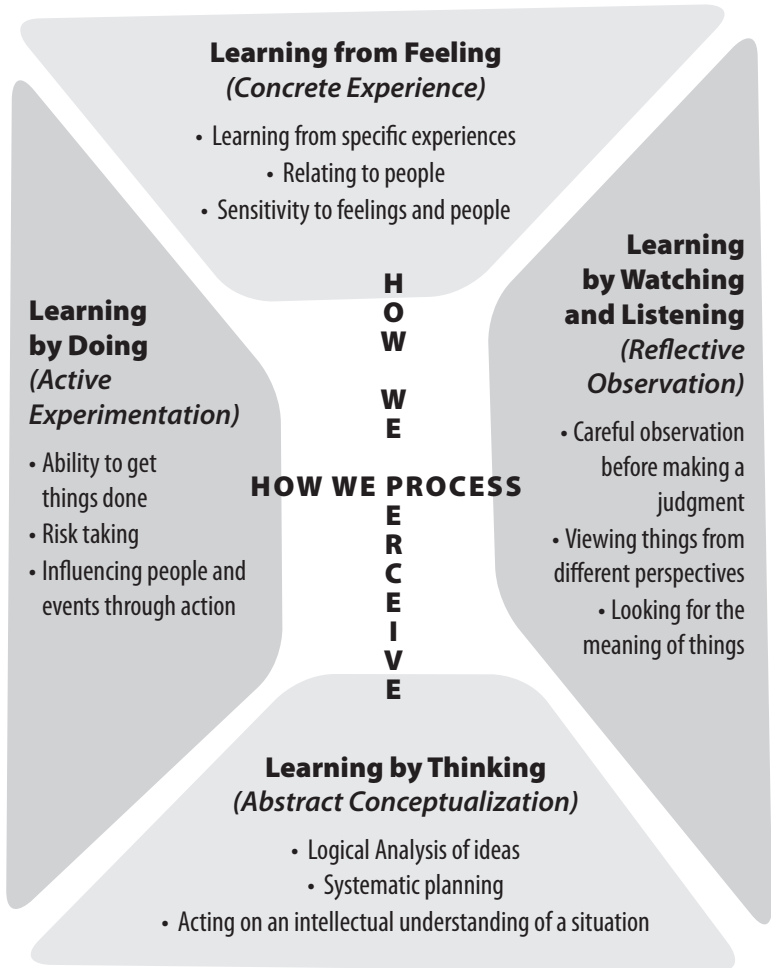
**Learning from Feeling**
*(Concrete Experience)*

• Learning from specific experiences
• Relating to people
• Sensitivity to feelings and people

**Learning by Doing**
*(Active Experimentation)*

• Ability to get things done
• Risk taking
• Influencing people and events through action

HOW WE PERCEIVE

HOW WE PROCESS

**Learning by Watching and Listening**
*(Reflective Observation)*

• Careful observation before making a judgment
• Viewing things from different perspectives
• Looking for the meaning of things

**Learning by Thinking**
*(Abstract Conceptualization)*

• Logical Analysis of ideas
• Systematic planning
• Acting on an intellectual understanding of a situation